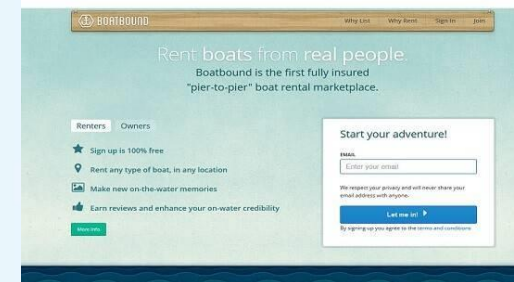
BOATBOUND

Why List Why Rent Sign In Join

Rent boats from real people.

Boatbound is the first fully insured "pier-to-pier" boat rental marketplace.

Renters Owners

Sign up is 100% free

Rent any type of boat, in any location

Make new on-the-water memories

Earn reviews and enhance your on-water credibility

More Info

Start your adventure!

EMAIL

Enter your email

We respect your privacy and will never share your email address with anyone.

Let me in!

By signing up you agree to the terms and conditions